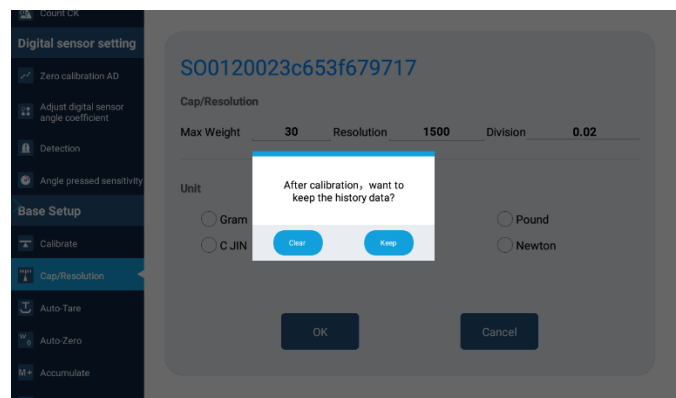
Count CK

Digital sensor setting

Zero calibration AD

Adjust digital sensor angle coefficient

Detection

Angle pressed sensitivity

Base Setup

Calibrate

Cap/Resolution

Auto-Tare

Auto-Zero

M+ Accumulate

SO0120023c653f679717

Cap/Resolution

Max Weight 30 Resolution 1500 Division 0.02

Unit

Gram

C JIN

Pound

Newton

After calibration，want to keep the history data?

Clear

Keep

OK

Cancel